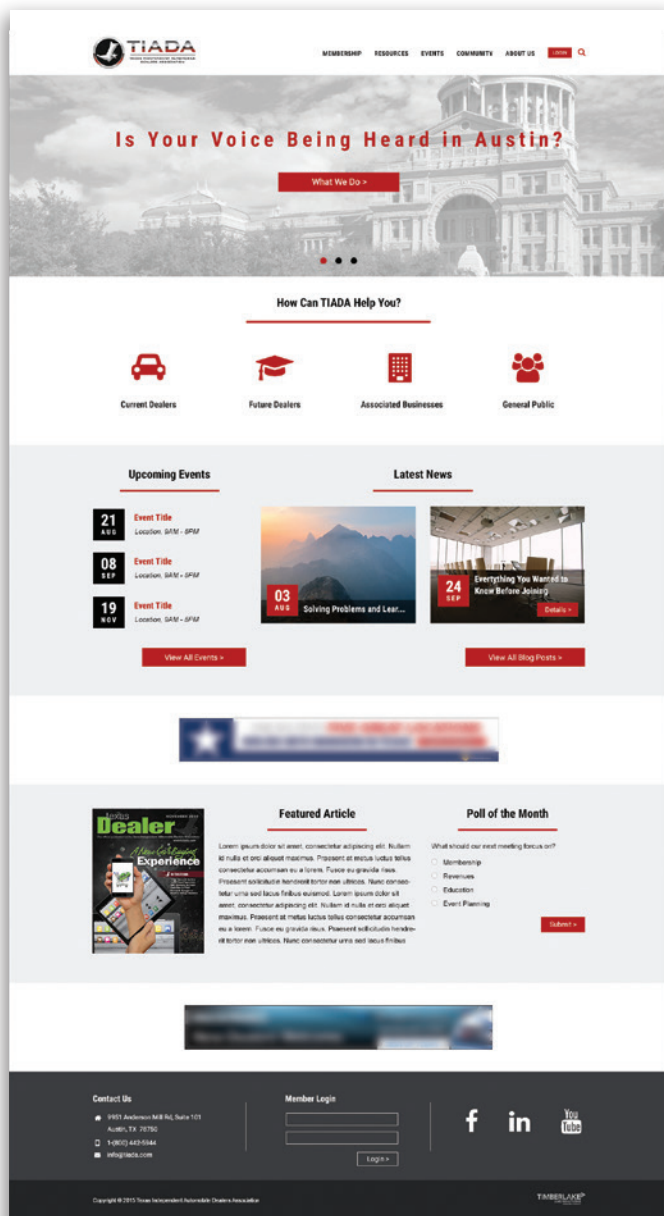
TIADA
TEXAS INDEPENDENT AUTOMOBILE DEALERS ASSOCIATION

MEMBERSHIP RESOURCES EVENTS COMMUNITY ABOUT US LOGIN

Is Your Voice Being Heard in Austin?

What We Do >

How Can TIADA Help You?

Current Dealers
Future Dealers
Associated Businesses
General Public

Upcoming Events

21 AUG Event Title Location, 9AM - 5PM
08 SEP Event Title Location, 9AM - 5PM
19 NOV Event Title Location, 9AM - 5PM

View All Events >

Latest News

03 AUG Solving Problems and Lear...

24 SEP Everything You Wanted to Know Before Joining

Details >

View All Blog Posts >

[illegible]

Dealer
Experience

Featured Article

Lorem ipsum dolor sit amet, consectetur adipiscing elit. Nullam id nulla et orci aliquet maximus. Praesent at metus luctus tellus consectetur accumsan eu a lorem. Fusce eu gravida risus. Praesent sollicitudin hendrerit tortor non ultrices. Nunc consectetur urna sed lacus finibus euismod. Lorem ipsum dolor sit amet, consectetur adipiscing elit. Nullam id nulla et orci aliquet maximus. Praesent at metus luctus tellus consectetur accumsan eu a lorem. Fusce eu gravida risus. Praesent sollicitudin hendrerit tortor non ultrices. Nunc consectetur urna sed lacus finibus

Poll of the Month

What should our next meeting focus on?
Membership
Revenues
Education
Event Planning

Submit >

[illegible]

Contact Us
9951 Anderson Mill Rd, Suite 101 Austin, TX 78750
1-(800) 443-5944
info@tiada.com

Member Login

Login >

f in You Tube

Copyright © 2015 Texas Independent Automobile Dealers Association

TIMBERLAKE